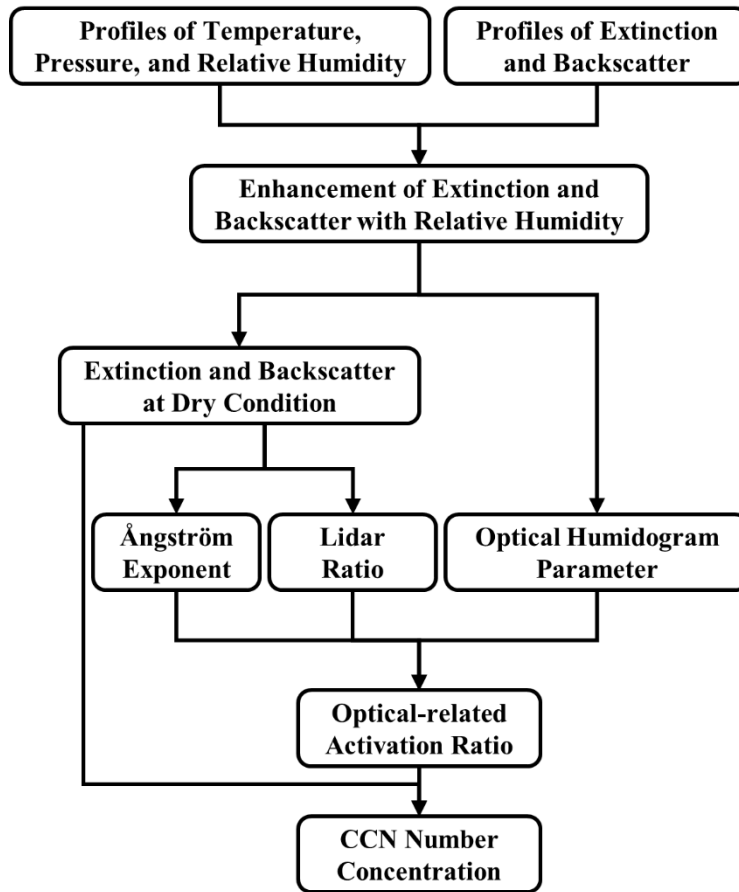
Profiles of Temperature, Pressure, and Relative Humidity

Profiles of Extinction and Backscatter

Enhancement of Extinction and Backscatter with Relative Humidity

Extinction and Backscatter at Dry Condition

Ångström Exponent

Lidar Ratio

Optical Humidogram Parameter

Optical-related Activation Ratio

CCN Number Concentration